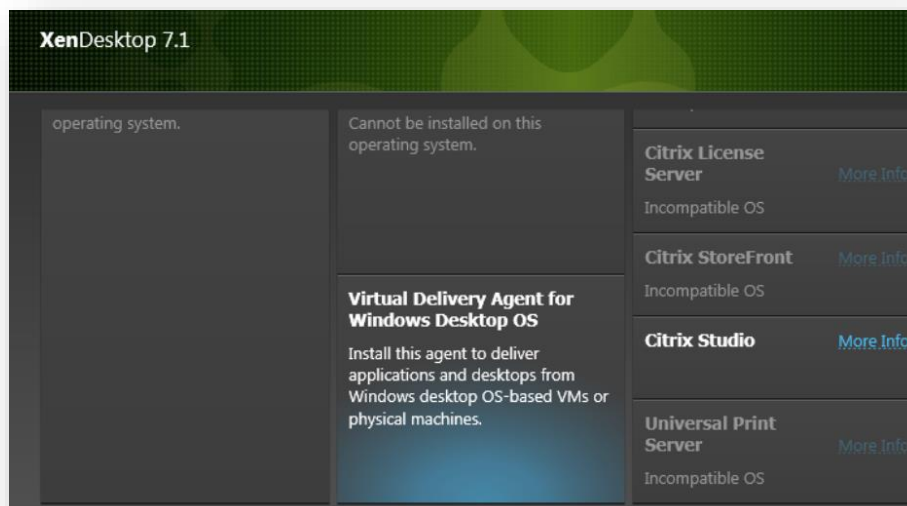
XenDesktop 7.1

operating system.

Cannot be installed on this operating system.

Virtual Delivery Agent for Windows Desktop OS

Install this agent to deliver applications and desktops from Windows desktop OS-based VMs or physical machines.

Citrix License Server
More Info
Incompatible OS

Citrix StoreFront
More Info
Incompatible OS

Citrix Studio
More Info

Universal Print Server
More Info
Incompatible OS